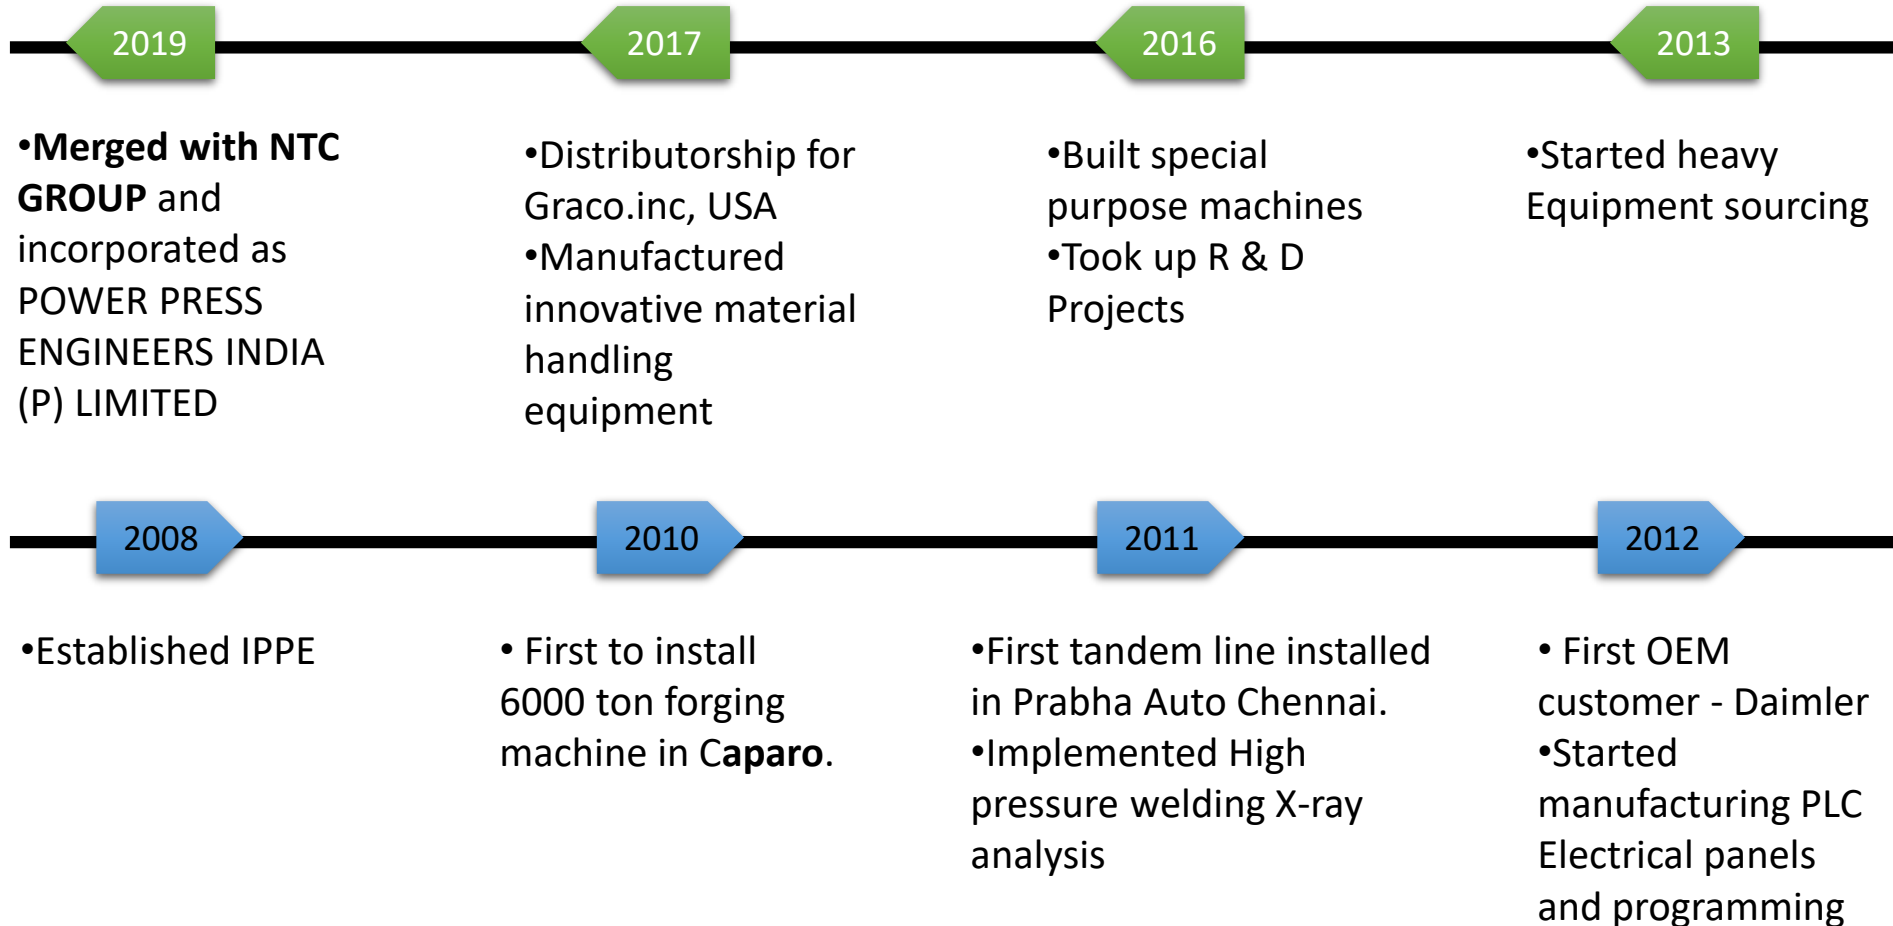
2019

•Merged with NTC GROUP and incorporated as POWER PRESS ENGINEERS INDIA (P) LIMITED

2017

•Distributorship for Graco.inc, USA
•Manufactured innovative material handling equipment

2016

•Built special purpose machines
•Took up R & D Projects

2013

•Started heavy Equipment sourcing

2008

•Established IPPE

2010

• First to install 6000 ton forging machine in Caparo.

2011

•First tandem line installed in Prabha Auto Chennai.
•Implemented High pressure welding X-ray analysis

2012

• First OEM customer - Daimler
•Started manufacturing PLC Electrical panels and programming